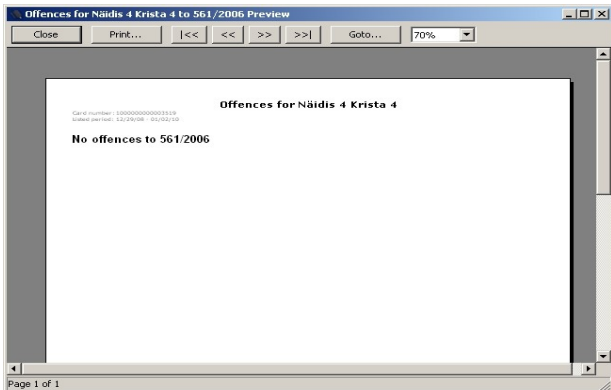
Offences for Näidis 4 Krista 4 to 561/2006 Preview

Close
Print...
|<<
<<
>>
>>|
Goto...
70%

Offences for Näidis 4 Krista 4

Card number: 1000000000003519
Listed period: 12/29/08 - 01/02/10

No offences to 561/2006

Page 1 of 1